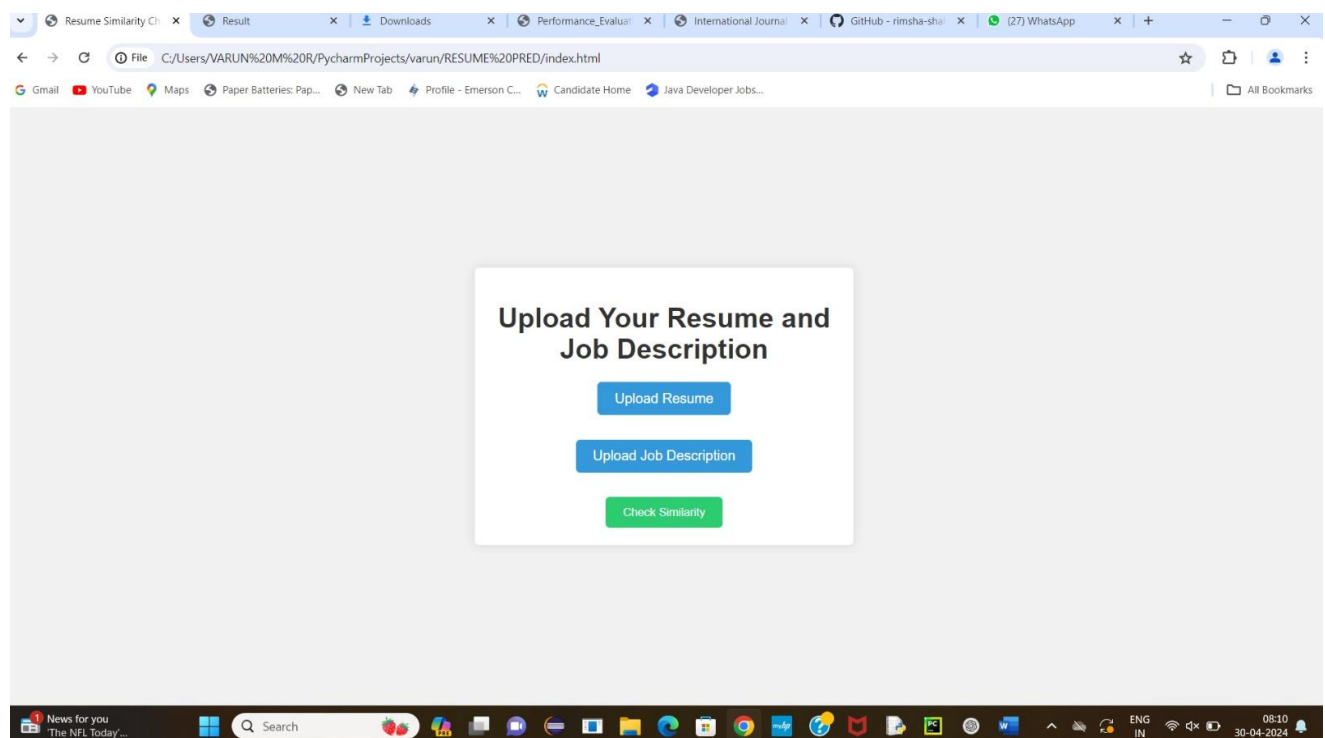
Resume Similarity Ch ×
Result ×
Downloads ×
Performance_Evaluat ×
International Journal ×
GitHub - rimsha-sha ×
(27) WhatsApp ×
+

File C:/Users/VARUN%20M%20R/PycharmProjects/varun/RESUME%20PRED/index.html

Gmail YouTube Maps Paper Batteries: Pap... New Tab Profile - Emerson C... Candidate Home Java Developer Jobs...
All Bookmarks

Upload Your Resume and Job Description

Upload Resume

Upload Job Description

Check Similarity

1 News for you 'The NFL Today'...
Search
ENG IN
08:10 30-04-2024